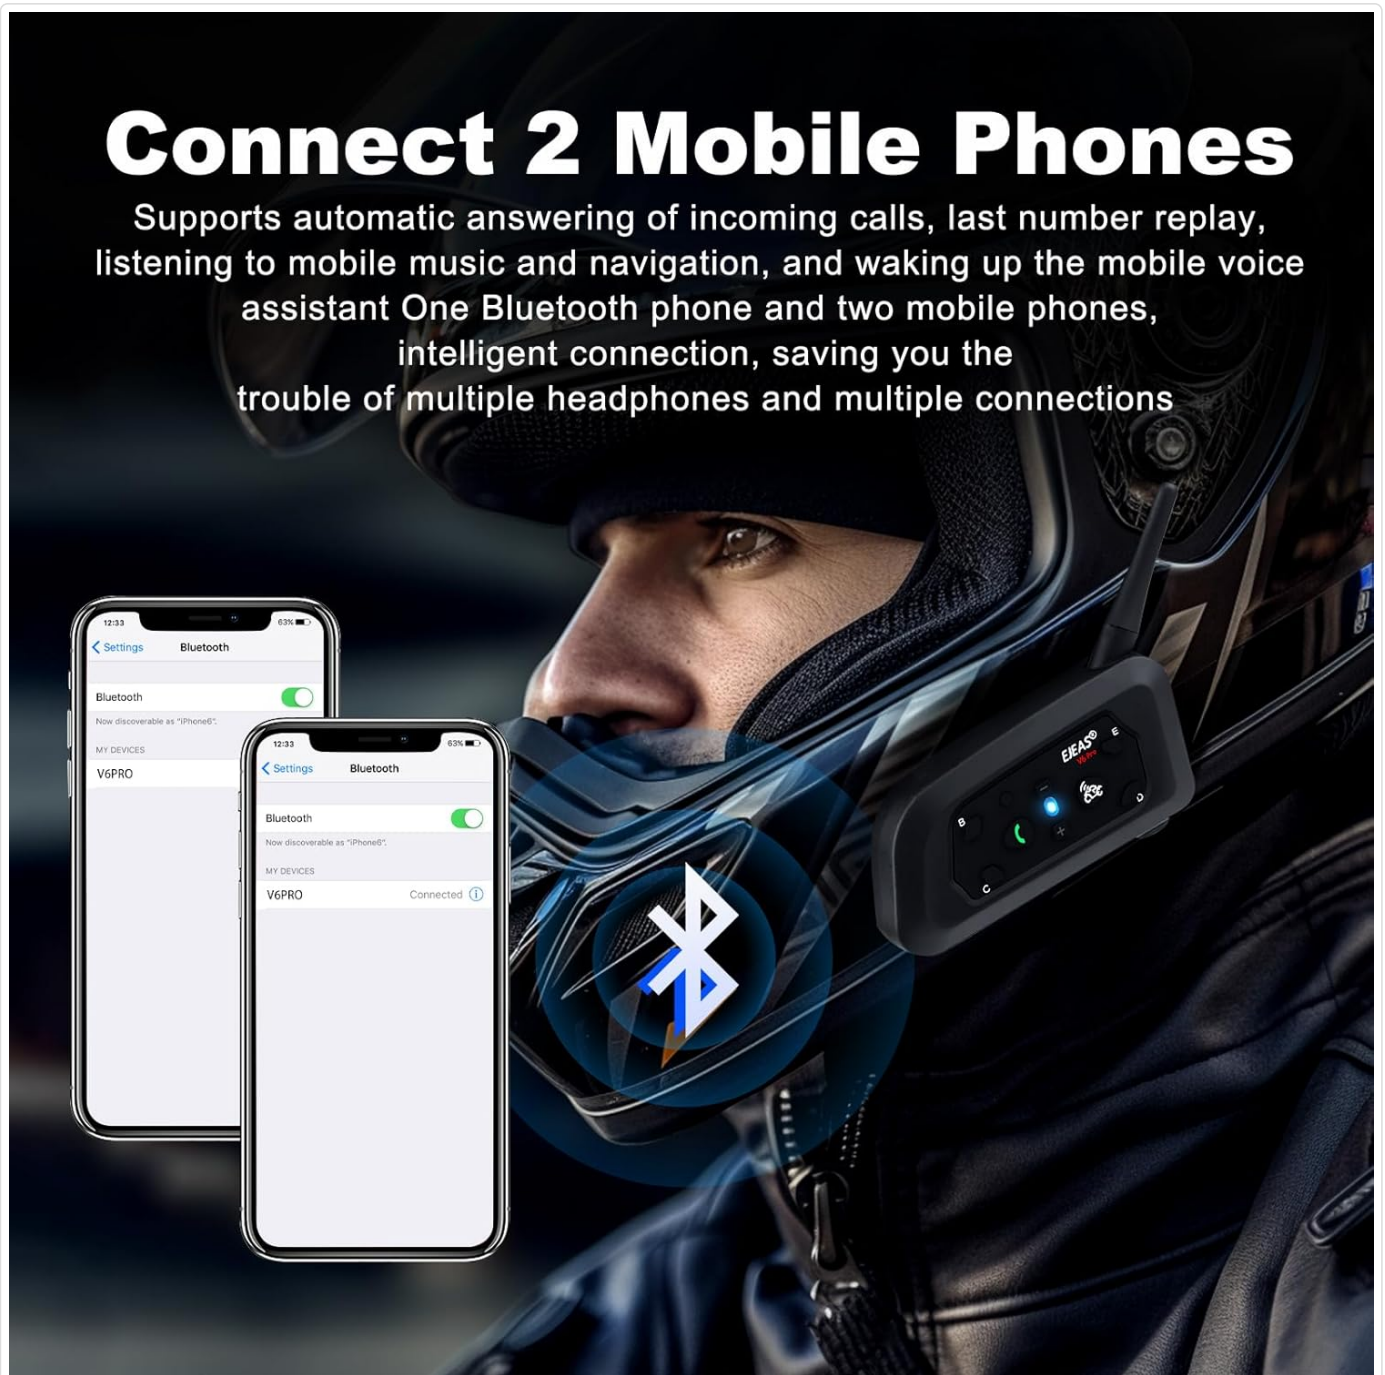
Connect 2 Mobile Phones

Supports automatic answering of incoming calls, last number replay, listening to mobile music and navigation, and waking up the mobile voice assistant One Bluetooth phone and two mobile phones, intelligent connection, saving you the trouble of multiple headphones and multiple connections

12:33
63%
Settings
Bluetooth
Bluetooth
Now discoverable as "iPhone6".
MY DEVICES
V6PRO

12:33
63%
Settings
Bluetooth
Bluetooth
Now discoverable as "iPhone6".
MY DEVICES
V6PRO
Connected

EJEAS®
V6 Pro
E
B
C
D
+
-